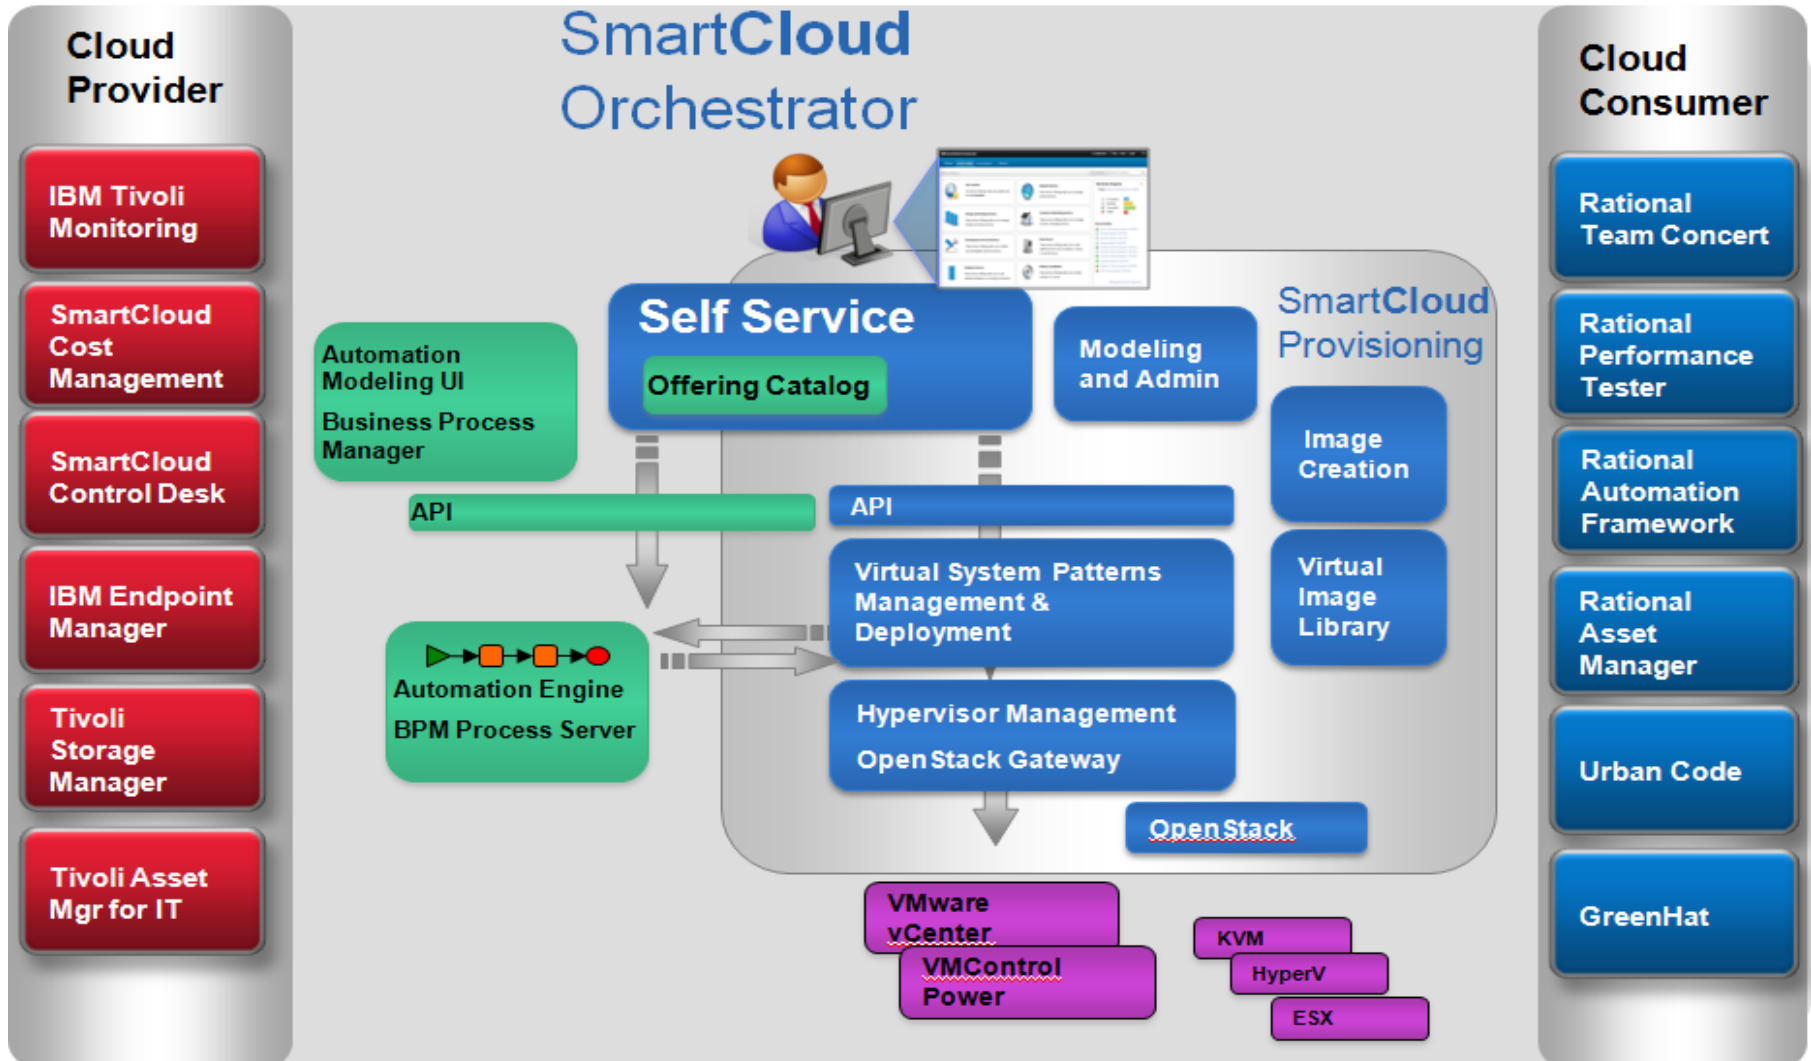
Cloud Provider

IBM Tivoli Monitoring

SmartCloud Cost Management

SmartCloud Control Desk

IBM Endpoint Manager

Tivoli Storage Manager

Tivoli Asset Mgr for IT

SmartCloud Orchestrator

Self Service

Offering Catalog

Automation Modeling UI

Business Process Manager

Modeling and Admin

SmartCloud Provisioning

Image Creation

Virtual Image Library

API

API

Virtual System Patterns Management & Deployment

Automation Engine

BPM Process Server

Hypervisor Management

OpenStack Gateway

OpenStack

VMware vCenter

VMControl Power

KVM

HyperV

ESX

Cloud Consumer

Rational Team Concert

Rational Performance Tester

Rational Automation Framework

Rational Asset Manager

Urban Code

GreenHat